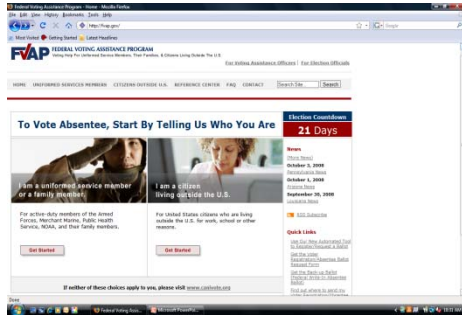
Federal Voting Assistance Program - Home - Mozilla Firefox

File Edit View History Bookmarks Tools Help

http://fvap.gov/

Google

Most Visited Getting Started Latest Headlines

FVAP FEDERAL VOTING ASSISTANCE PROGRAM

Voting Help For Uniformed Service Members, Their Families, & Citizens Living Outside The U.S.

For Voting Assistance Officers | For Election Officials

HOME UNIFORMED SERVICES MEMBERS CITIZENS OUTSIDE U.S. REFERENCE CENTER FAQ CONTACT

Search Site Search

To Vote Absentee, Start By Telling Us Who You Are

Election Countdown

21 Days

I am a uniformed service member or a family member

For active-duty members of the Armed Forces, Merchant Marine, Public Health Service, NOAA, and their family members.

Get Started

I am a citizen living outside the U.S.

For United States citizens who are living outside the U.S. for work, school or other reasons.

Get Started

News

[More News]

October 3, 2008

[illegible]

October 1, 2008

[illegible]

September 30, 2008

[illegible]

RSS Subscribe

Quick Links

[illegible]

Get the Voter Registration/Absentee Ballot Request Form

Get the Back-up Ballot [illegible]

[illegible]

If neither of these choices apply to you, please visit www.usa.gov

Done

Federal Voting Assi... Microsoft PowerPoi...

10:35 AM